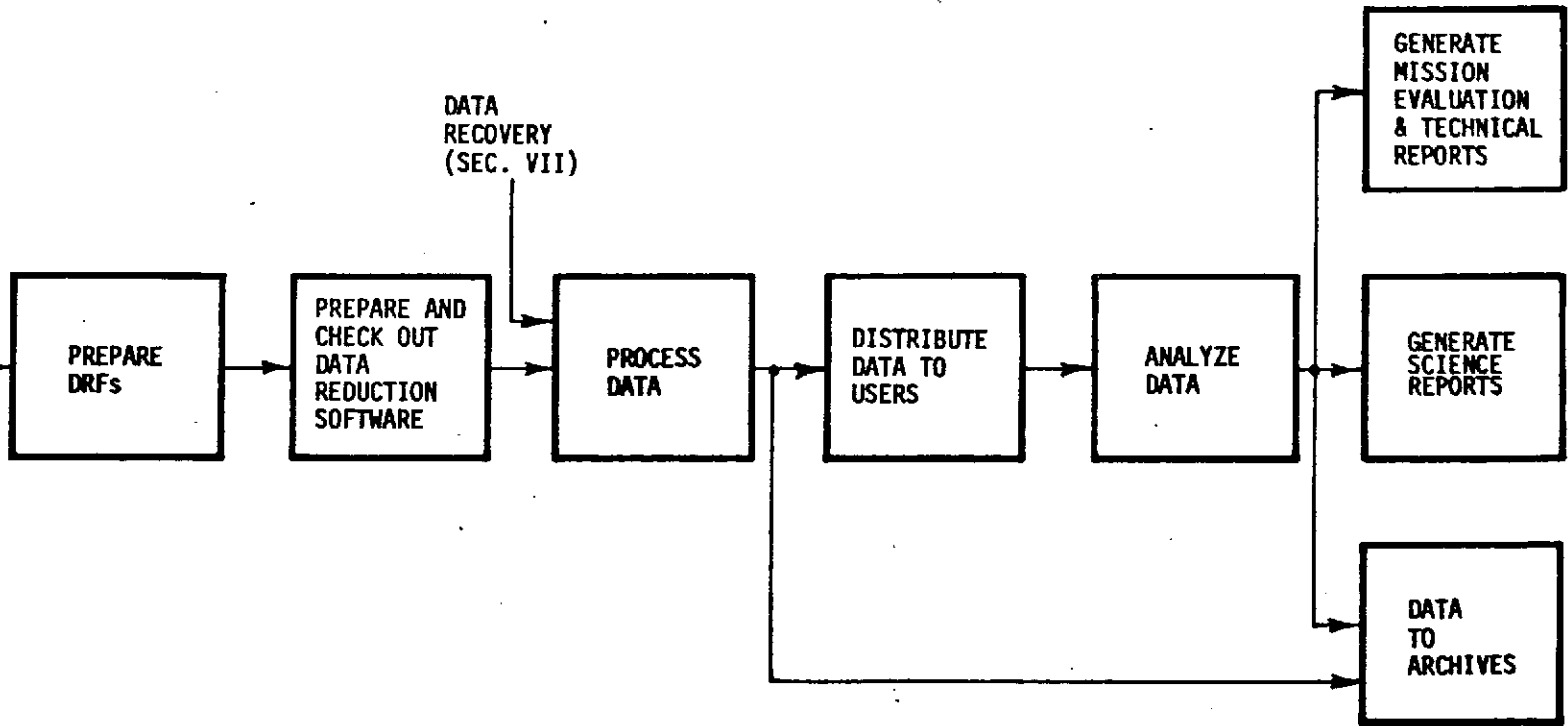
DATA RECOVERY (SEC. VII)

PREPARE DRFs

PREPARE AND CHECK OUT DATA REDUCTION SOFTWARE

PROCESS DATA

DISTRIBUTE DATA TO USERS

ANALYZE DATA

GENERATE MISSION EVALUATION & TECHNICAL REPORTS

GENERATE SCIENCE REPORTS

DATA TO ARCHIVES